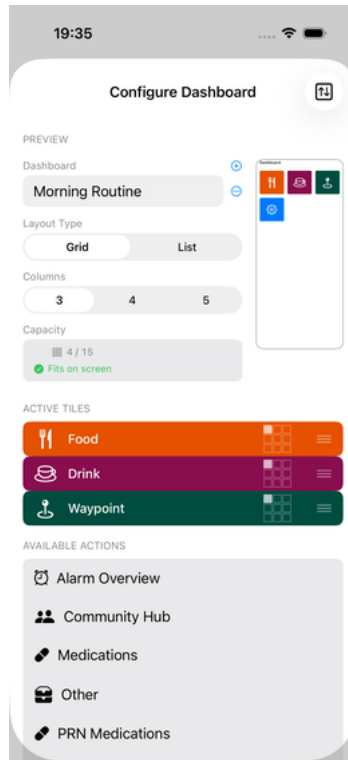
19:35

Configure Dashboard

PREVIEW

Dashboard

Morning Routine

Dashboard

Layout Type

Grid

List

Columns

3

4

5

Capacity

4 / 15

Fits on screen

ACTIVE TILES

Food

Drink

Waypoint

AVAILABLE ACTIONS

Alarm Overview

Community Hub

Medications

Other

PRN Medications